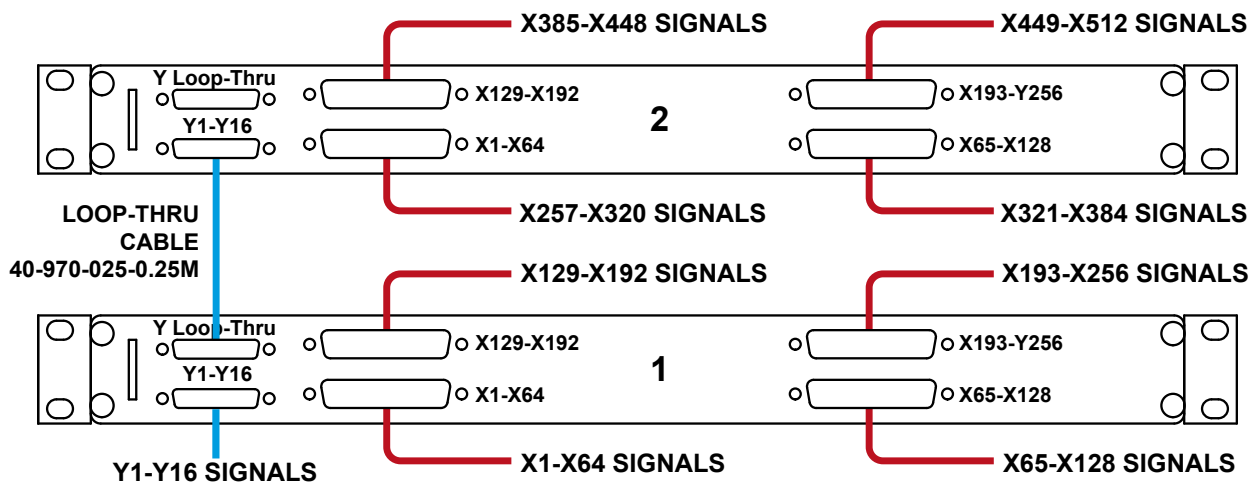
X385-X448 SIGNALS

X449-X512 SIGNALS

Y Loop-Thru

X129-X192

X193-Y256

2

Y1-Y16

X1-X64

X65-X128

X257-X320 SIGNALS

X321-X384 SIGNALS

LOOP-THRU CABLE 40-970-025-0.25M

X129-X192 SIGNALS

X193-X256 SIGNALS

Y Loop-Thru

X129-X192

X193-Y256

1

Y1-Y16

X1-X64

X65-X128

Y1-Y16 SIGNALS

X1-X64 SIGNALS

X65-X128 SIGNALS